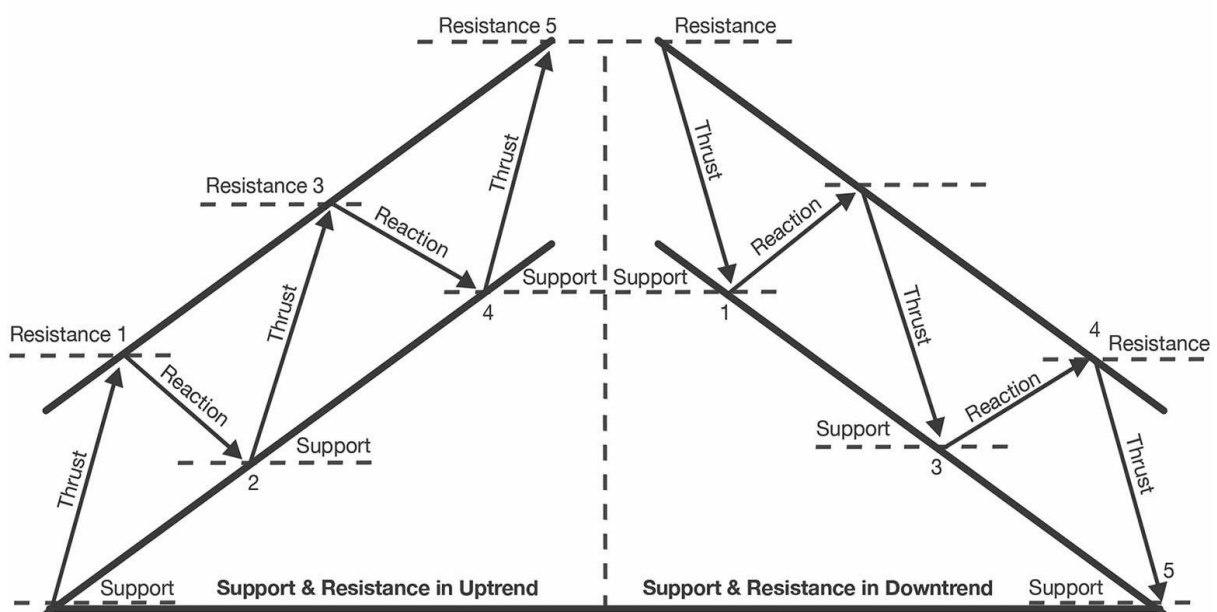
Resistance 5

Resistance 3

Resistance 1

Thrust

Reaction

Thrust

Reaction

Thrust

Support

4

Support

2

Support

Support & Resistance in Uptrend

Resistance

Thrust

Reaction

Support

1

Thrust

4

Resistance

Reaction

Support

3

Thrust

5

Support

Support & Resistance in Downtrend